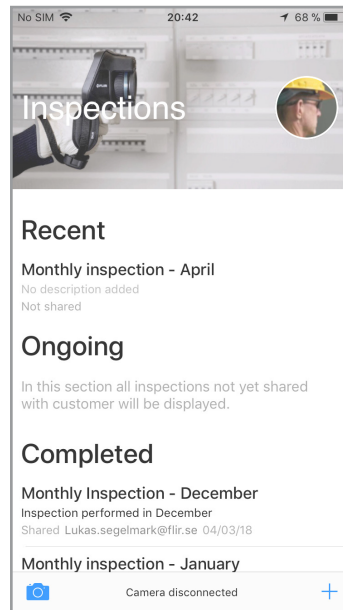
No SIM
20:42
68 %

Inspections

Recent

Monthly inspection - April
No description added
Not shared

Ongoing

In this section all inspections not yet shared with customer will be displayed.

Completed

Monthly Inspection - December
Inspection performed in December
Shared Lukas.segelmark@flir.se 04/03/18

Monthly inspection - January

Camera disconnected
+